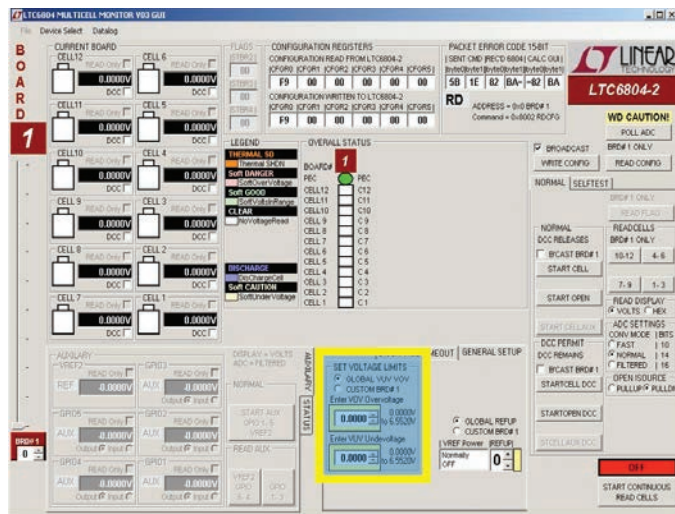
LTC6804 MULTICELL MONITOR V03 GUI

File Device Select Datalog

B O A R D 1

CURRENT BOARD

CELL12 READ Only 0.0000V DCC
CELL6 READ Only 0.0000V DCC
CELL11 READ Only 0.0000V DCC
CELL5 READ Only 0.0000V DCC
CELL10 READ Only 0.0000V DCC
CELL4 READ Only 0.0000V DCC
CELL9 READ Only 0.0000V DCC
CELL3 READ Only 0.0000V DCC
CELL8 READ Only 0.0000V DCC
CELL2 READ Only 0.0000V DCC
CELL7 READ Only 0.0000V DCC
CELL1 READ Only 0.0000V DCC

FLAGS

CONFIGURATION REGISTERS
CONFIGURATION READ FROM LTC6804-2
CFGR0 CFGR1 CFGR2 CFGR3 CFGR4 CFGR5
F9 00 00 00 00 00
CONFIGURATION WRITTEN TO LTC6804-2
CFGR0 CFGR1 CFGR2 CFGR3 CFGR4 CFGR5
F9 00 00 00 00 00

PACKET ERROR CODE 15-BIT
SENT CMD RECD 6804 CALC GUI
5B 1E 82 BA 82 BA
RD ADDRESS = 0x0 BRD# 1
Command = 0x8002 RDCFG

LINEAR TECHNOLOGY
LTC6804-2
WD CAUTION!
POLL ADC
BROADCAST BRD# 1 ONLY
WRITE CONFIG READ CONFIG
NORMAL SELFTEST

LEGEND
THERMAL SD
Thermal SHDN
Soft DANGER
SoftOverVoltage
Soft GOOD
SoftVoltsInRange
CLEAR
NoVoltageRead
DISCHARGE
DisChargeCell
Soft CAUTION
SoftUnderVoltage

OVERALL STATUS
BOARD# 1
PEC PEC
CELL12 C12
CELL11 C11
CELL10 C10
CELL9 C9
CELL8 C8
CELL7 C7
CELL6 C6
CELL5 C5
CELL4 C4
CELL3 C3
CELL2 C2
CELL1 C1

BRD# 1 ONLY
READ FLAG
NORMAL DCC RELEASES
BCAST BRD# 1
START CELL
READCELLS BRD# 1 ONLY
10-12 4-6
7-9 1-3
START OPEN
READ DISPLAY VOLTS HEX
START CELLAUX
ADC SETTINGS CONV MODE BITS
DCC PERMIT DCC REMAINS
FAST 10
NORMAL 14
FILTERED 16
BCAST BRD# 1
STARTCELL DCC
OPEN ISOURCE PULLUP PULLDN
STARTOPEN DCC
STCELLAUX DCC

AUXILARY
VREF2 READ Only
GPIO3 READ Only
REF -0.0000V
AUX -0.0000V
Output Input
GPIO5 READ Only
GPIO2 READ Only
AUX -0.0000V
AUX -0.0000V
Output Input
GPIO4 READ Only
GPIO1 READ Only
AUX -0.0000V
AUX -0.0000V
Output Input

DISPLAY = VOLTS ADC = FILTERED
NORMAL
START AUX GPIO 1-5 VREF2
READ AUX
VREF2 GPIO 4-4 GPIO 1-3
AUXILIARY STATUS

SET VOLTAGE LIMITS
GLOBAL VUV VOV
CUSTOM BRD# 1
Enter VOV Overvoltage
0.0000 0.0000V to 6.5520V
Enter VUV Undervoltage
0.0000 0.0000V to 6.5520V

MEOUT GENERAL SETUP
GLOBAL REFUP
CUSTOM BRD# 1
VREF Power REFUP
Normally OFF 0

BRD# 1
0

OFF
START CONTINUOUS READ CELLS